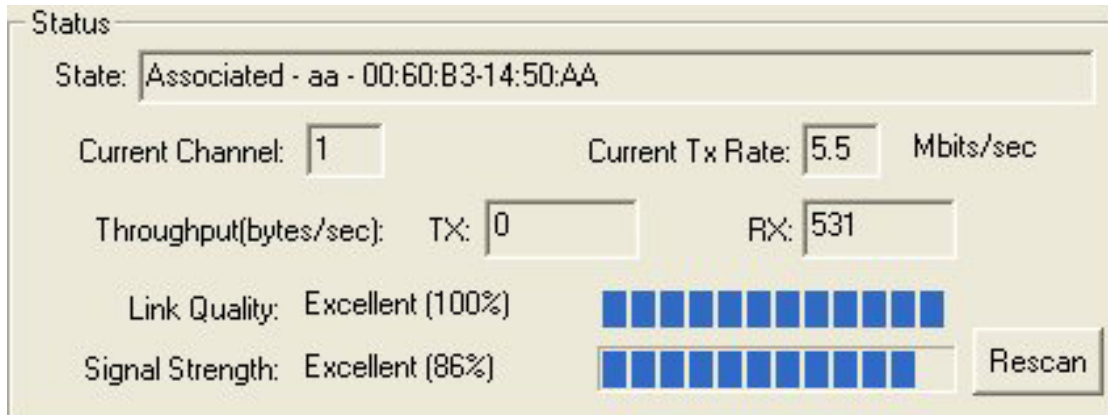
Status

State: Associated - aa - 00:60:B3-14:50:AA

Current Channel: 1

Current Tx Rate: 5.5 Mbits/sec

Throughput(bytes/sec): TX: 0 RX: 531

Link Quality: Excellent (100%)

Signal Strength: Excellent (86%)

Rescan